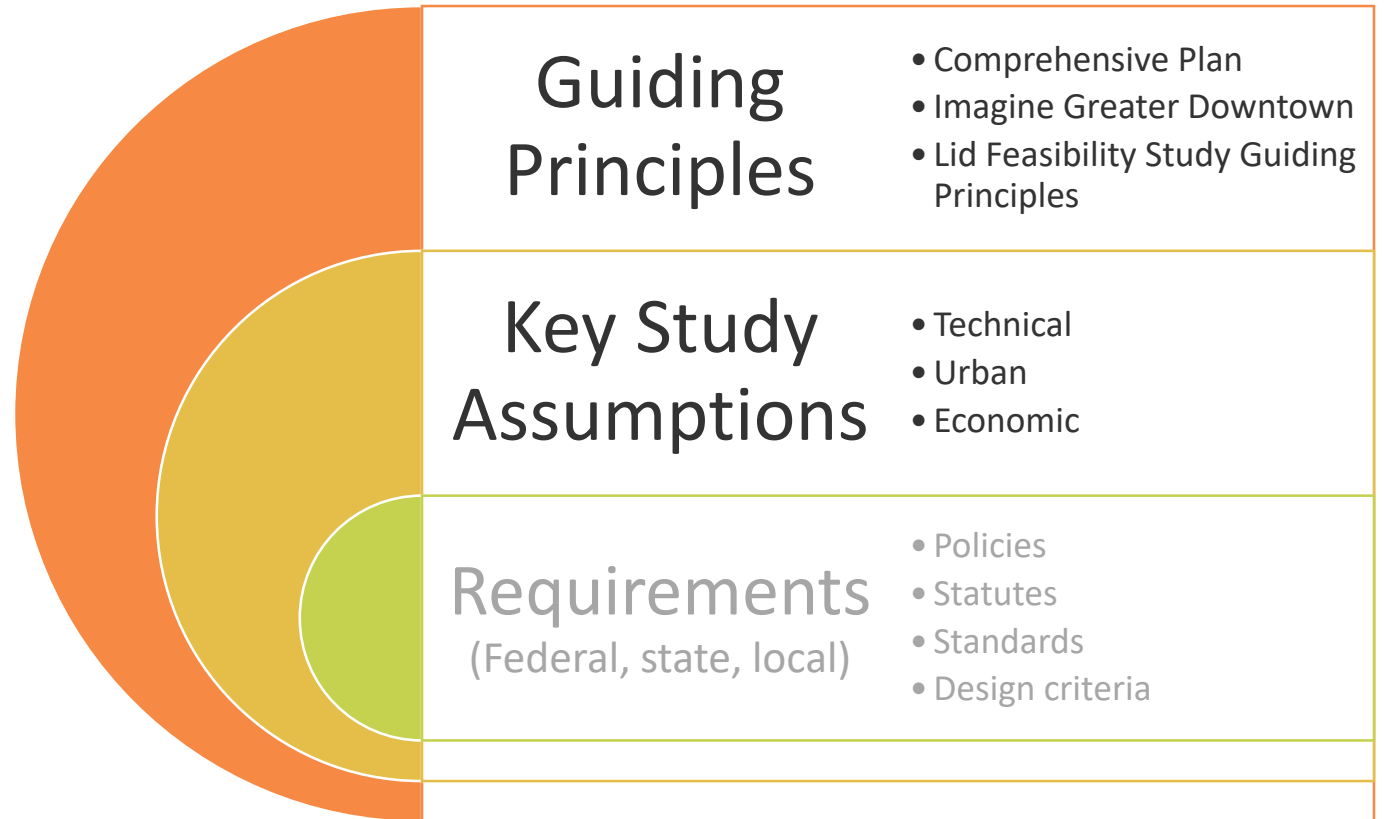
Guiding Principles

- Comprehensive Plan
- Imagine Greater Downtown
- Lid Feasibility Study Guiding Principles

Key Study Assumptions

- Technical
- Urban
- Economic

Requirements (Federal, state, local)

- Policies
- Statutes
- Standards
- Design criteria